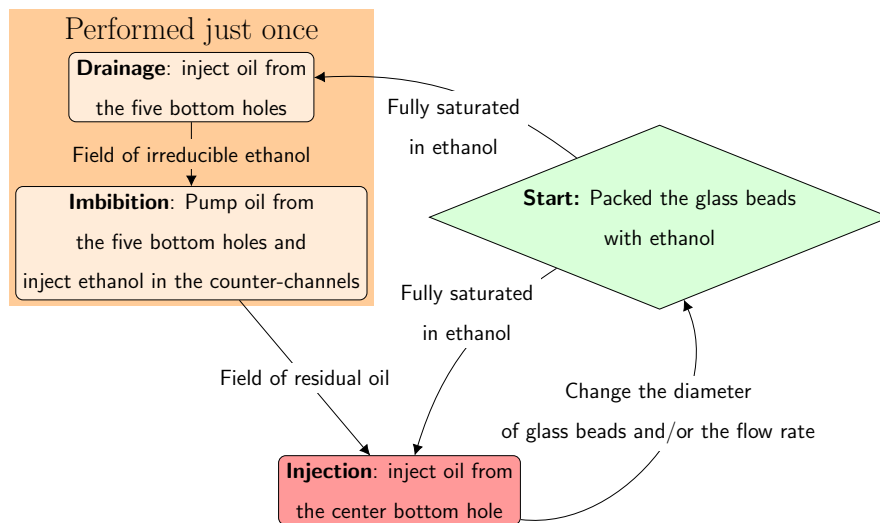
Performed just once

**Drainage**: inject oil from the five bottom holes

Field of irreducible ethanol

**Imbibition**: Pump oil from the five bottom holes and inject ethanol in the counter-channels

Fully saturated in ethanol

**Start:** Packed the glass beads with ethanol

Fully saturated in ethanol

Field of residual oil

Change the diameter of glass beads and/or the flow rate

**Injection**: inject oil from the center bottom hole